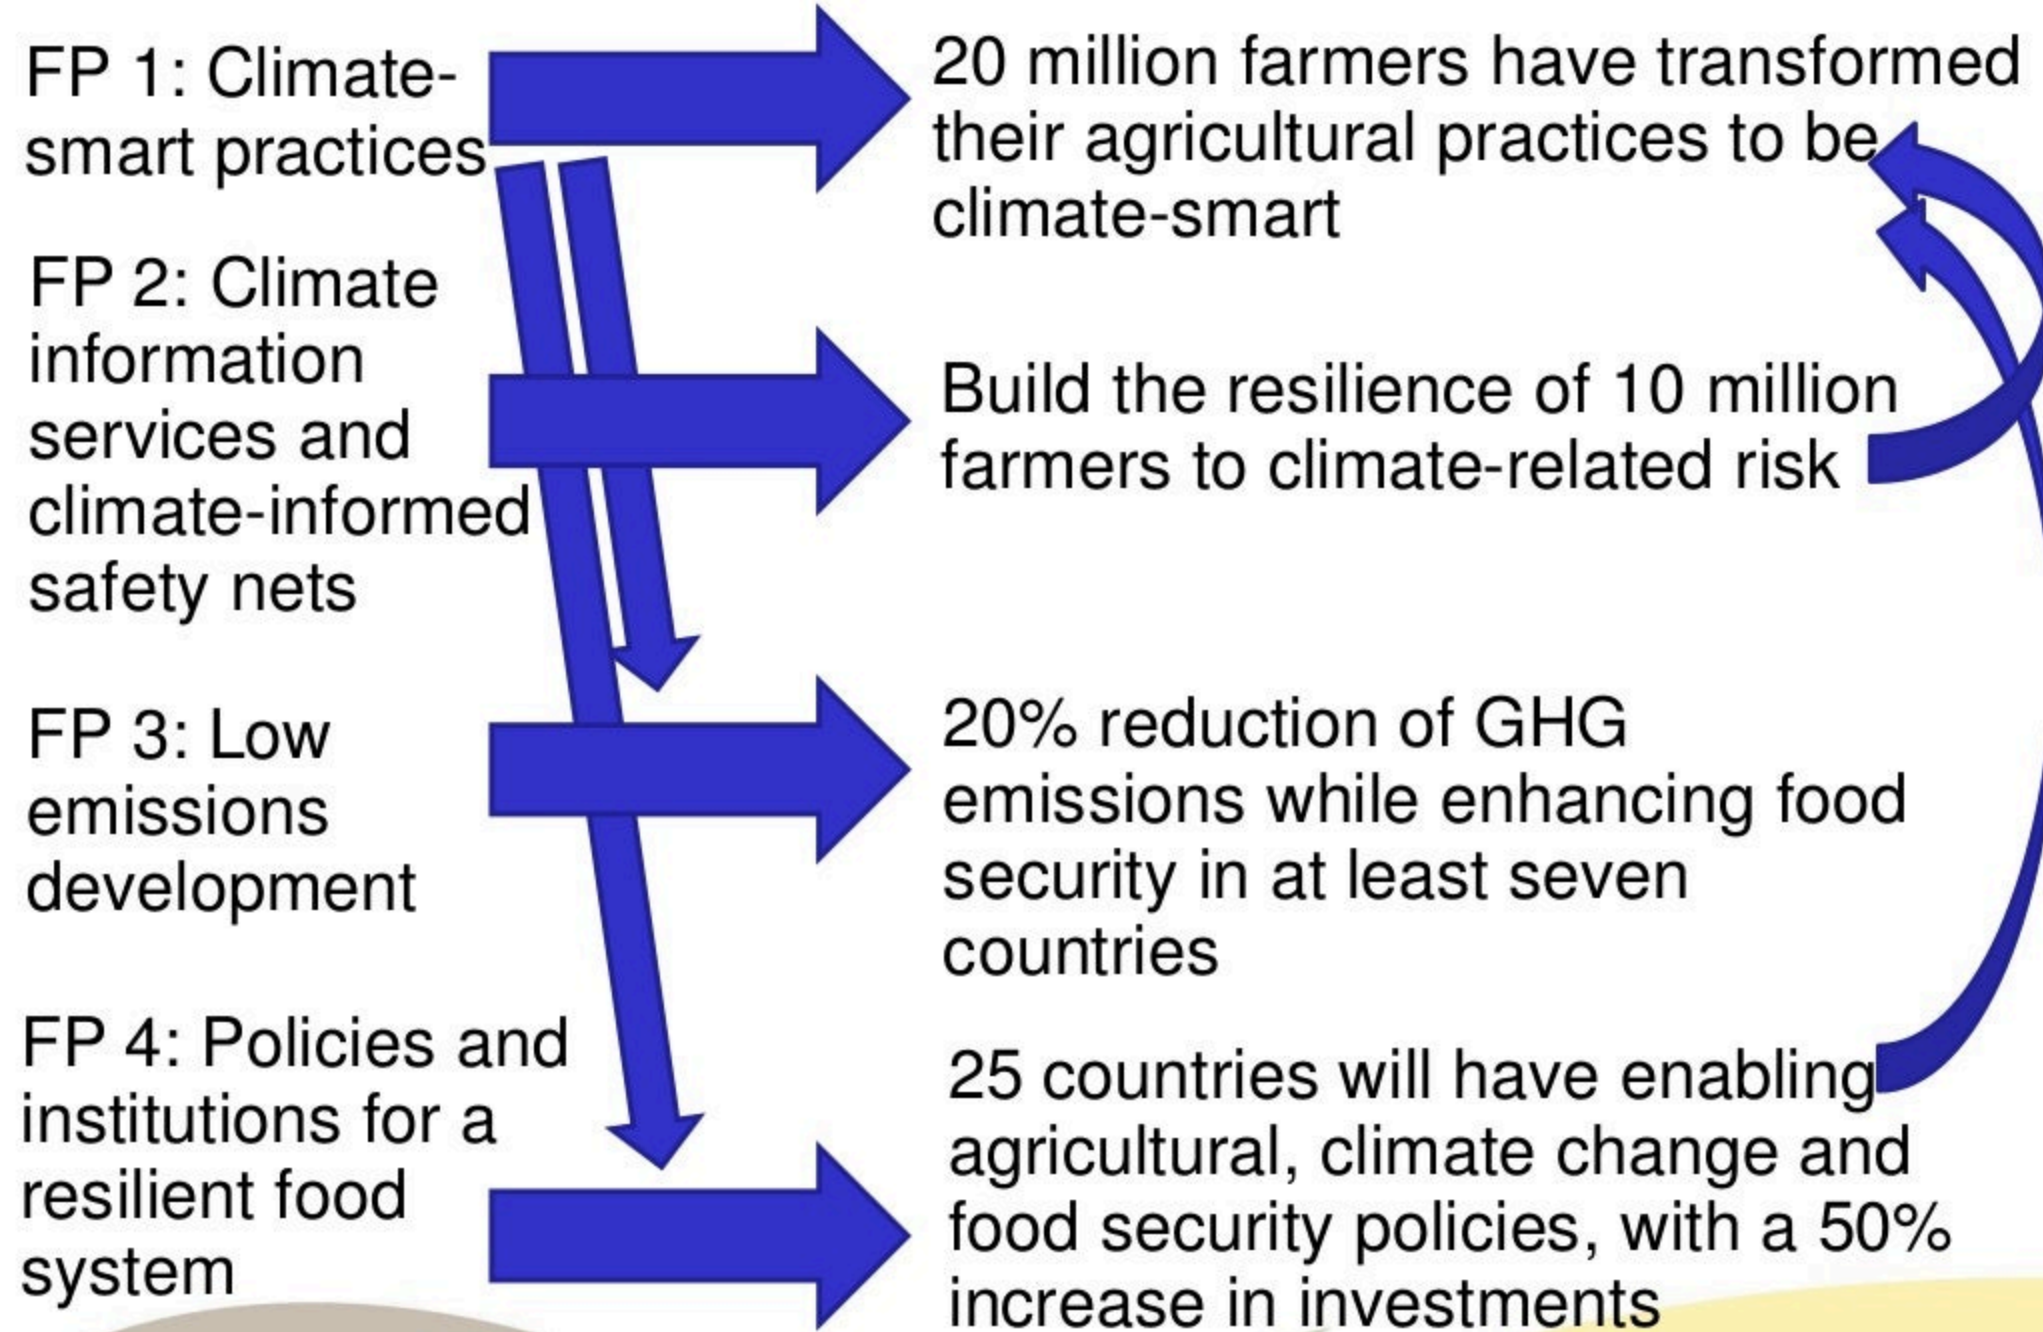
FP 1: Climate-smart practices

20 million farmers have transformed their agricultural practices to be climate-smart

FP 2: Climate information services and climate-informed safety nets

Build the resilience of 10 million farmers to climate-related risk

FP 3: Low emissions development

20% reduction of GHG emissions while enhancing food security in at least seven countries

FP 4: Policies and institutions for a resilient food system

25 countries will have enabling agricultural, climate change and food security policies, with a 50% increase in investments